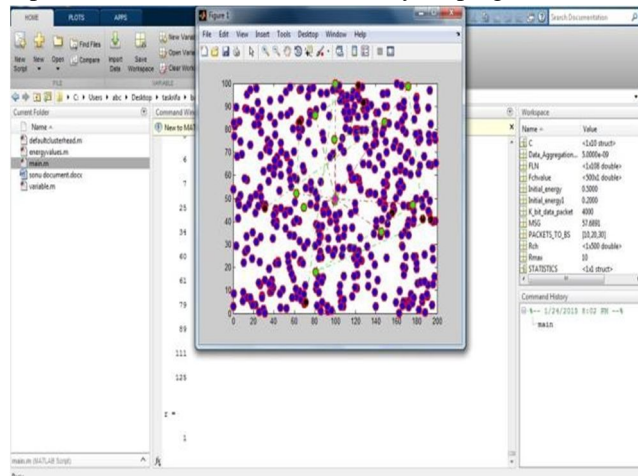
HOME PLOTS APPS

New Script New Open Find Files Compare Import Data Save Workspace New Variable Open Variable Clear Workspace

FILE VARIABLE

C: ▸ Users ▸ abc ▸ Desktop ▸ taskinfo ▸

Current Folder

Name

defaultclusterhead.m
energyvalues.m
main.m
sonu document.docx
variable.m

Command Window

New to MATLAB

6

7

25

34

60

61

79

89

111

125

r =

1

main.m (MATLAB Script)

$f_x$

Figure 1

File Edit View Insert Tools Desktop Window Help

100
90
80
70
60
50
40
30
20
10
0

0 20 40 60 80 100 120 140 160 180 200

Search Documentation

Workspace

| Name | Value |
|---|---|
| C | <1x10 struct> |
| Data_Aggregation... | 5.0000e-09 |
| FLN | <1x336 double> |
| Fchvalue | <500x1 double> |
| Initial_energy | 0.5000 |
| Initial_energy1 | 0.2000 |
| K_bit_data_packet | 4000 |
| MSG | 57.6800 |
| PACKETS_TO_BS | [10,20,30] |
| Rch | <1x500 double> |
| Rmax | 10 |
| STATISTICS | <1x1 struct> |

Command History

%-- 1/24/2013 8:02 PM --%
main